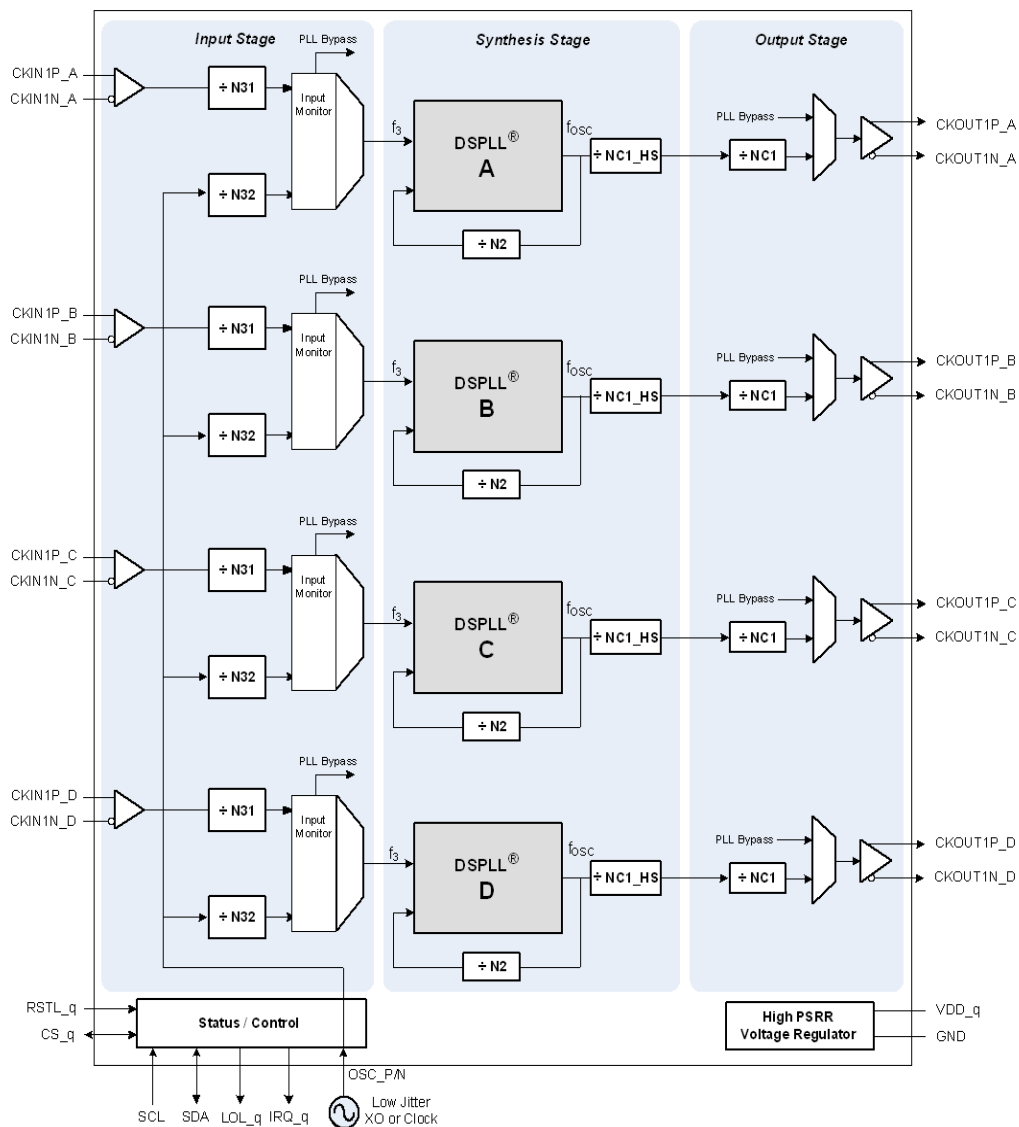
Input Stage

Synthesis Stage

Output Stage

CKIN1P_A
CKIN1N_A
÷ N31
÷ N32
PLL Bypass
Input Monitor
$f_3$
DSPLL® A
$f_{OSC}$
÷ NC1_HS
÷ N2
PLL Bypass
÷ NC1
CKOUT1P_A
CKOUT1N_A

CKIN1P_B
CKIN1N_B
÷ N31
÷ N32
PLL Bypass
Input Monitor
$f_3$
DSPLL® B
$f_{OSC}$
÷ NC1_HS
÷ N2
PLL Bypass
÷ NC1
CKOUT1P_B
CKOUT1N_B

CKIN1P_C
CKIN1N_C
÷ N31
÷ N32
PLL Bypass
Input Monitor
$f_3$
DSPLL® C
$f_{OSC}$
÷ NC1_HS
÷ N2
PLL Bypass
÷ NC1
CKOUT1P_C
CKOUT1N_C

CKIN1P_D
CKIN1N_D
÷ N31
÷ N32
PLL Bypass
Input Monitor
$f_3$
DSPLL® D
$f_{OSC}$
÷ NC1_HS
÷ N2
PLL Bypass
÷ NC1
CKOUT1P_D
CKOUT1N_D

RSTL_q
CS_q
Status / Control
High PSRR Voltage Regulator
VDD_q
GND
OSC_P/N
SCL SDA LOL_q IRQ_q
Low Jitter XO or Clock